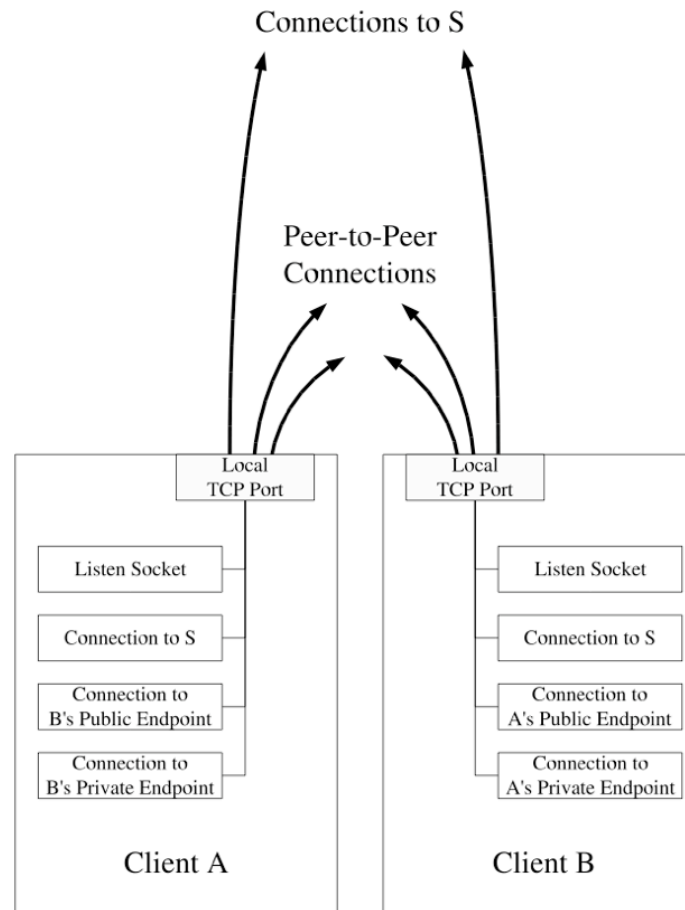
Connections to S

Peer-to-Peer Connections

Local TCP Port

Listen Socket

Connection to S

Connection to B's Public Endpoint

Connection to B's Private Endpoint

Client A

Local TCP Port

Listen Socket

Connection to S

Connection to A's Public Endpoint

Connection to A's Private Endpoint

Client B